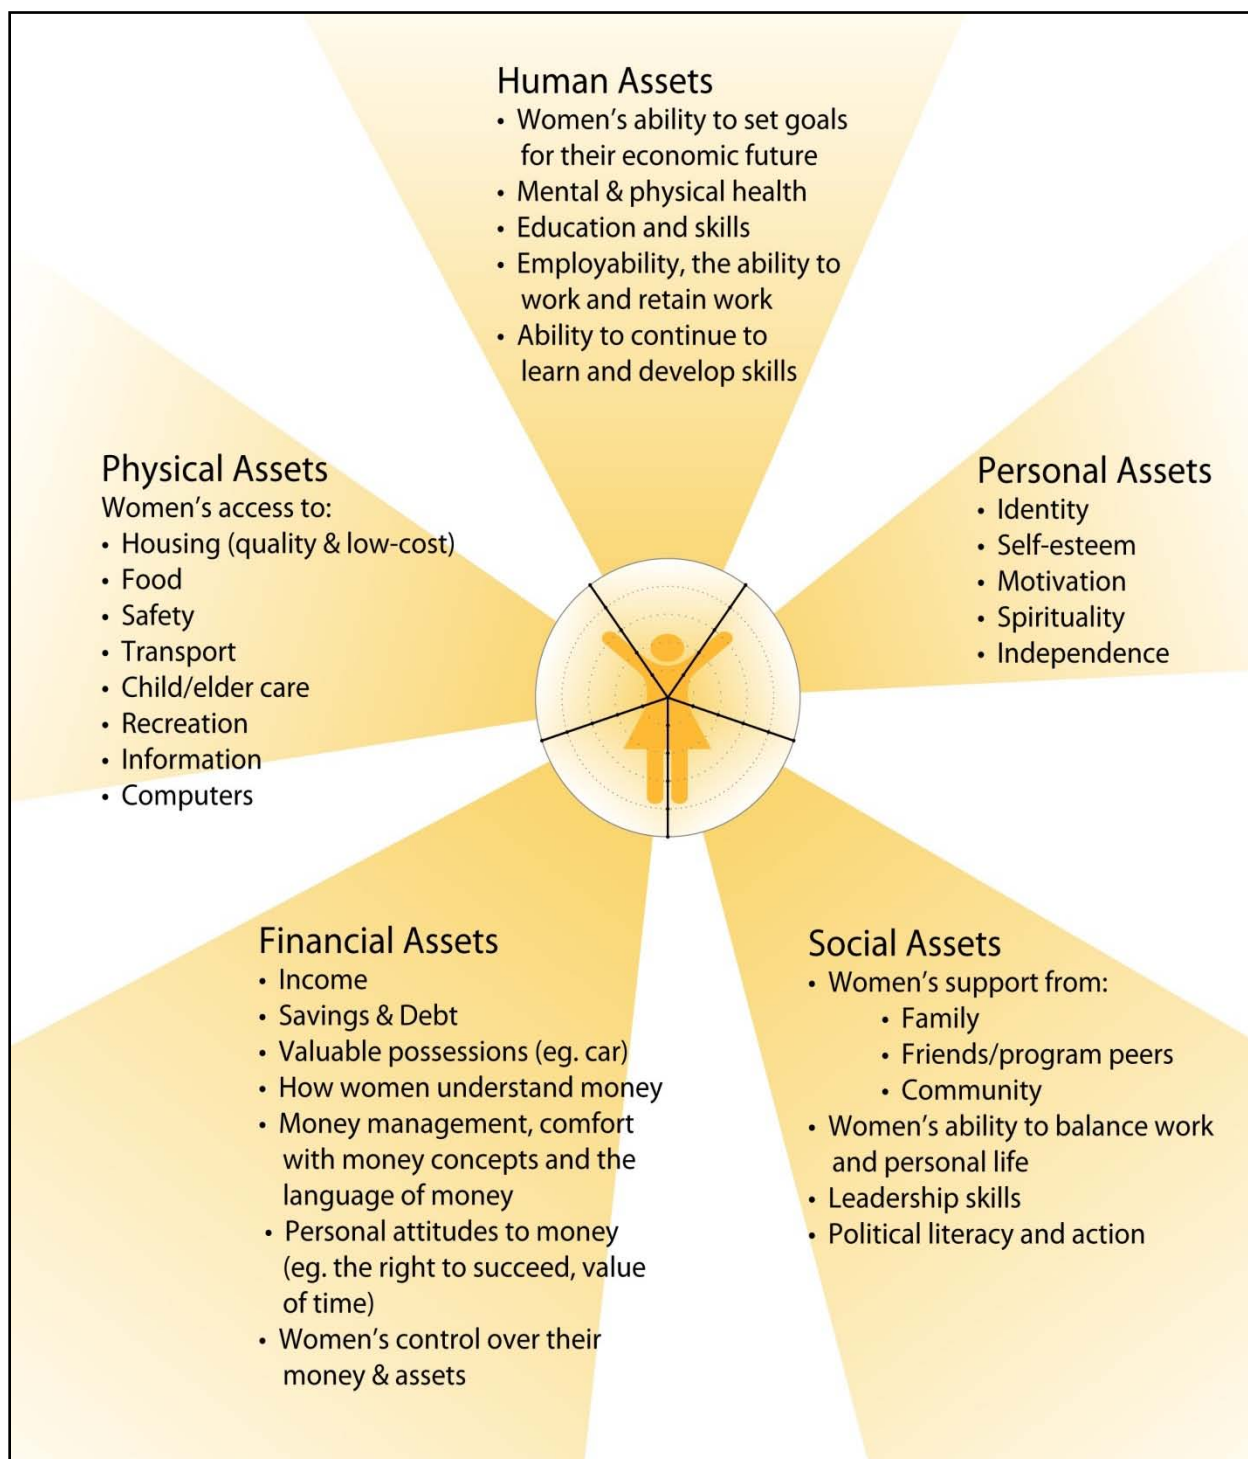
Human Assets
• Women's ability to set goals for their economic future
• Mental & physical health
• Education and skills
• Employability, the ability to work and retain work
• Ability to continue to learn and develop skills

Physical Assets
Women's access to:
• Housing (quality & low-cost)
• Food
• Safety
• Transport
• Child/elder care
• Recreation
• Information
• Computers

Personal Assets
• Identity
• Self-esteem
• Motivation
• Spirituality
• Independence

Financial Assets
• Income
• Savings & Debt
• Valuable possessions (eg. car)
• How women understand money
• Money management, comfort with money concepts and the language of money
• Personal attitudes to money (eg. the right to succeed, value of time)
• Women's control over their money & assets

Social Assets
• Women's support from:
• Family
• Friends/program peers
• Community
• Women's ability to balance work and personal life
• Leadership skills
• Political literacy and action